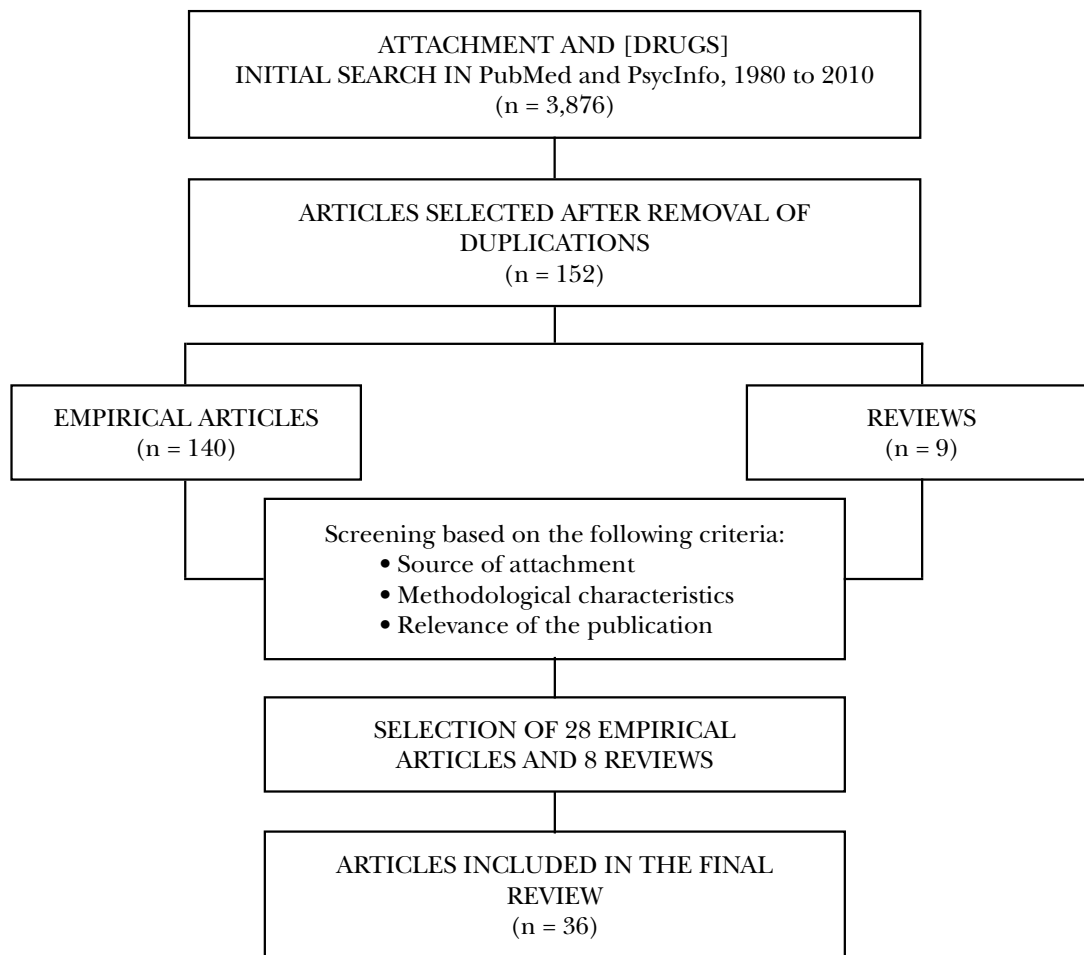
ATTACHMENT AND [DRUGS]
INITIAL SEARCH IN PubMed and PsycInfo, 1980 to 2010
(n = 3,876)

ARTICLES SELECTED AFTER REMOVAL OF DUPLICATIONS
(n = 152)

EMPIRICAL ARTICLES
(n = 140)

REVIEWS
(n = 9)

Screening based on the following criteria:
• Source of attachment
• Methodological characteristics
• Relevance of the publication

SELECTION OF 28 EMPIRICAL ARTICLES AND 8 REVIEWS

ARTICLES INCLUDED IN THE FINAL REVIEW
(n = 36)